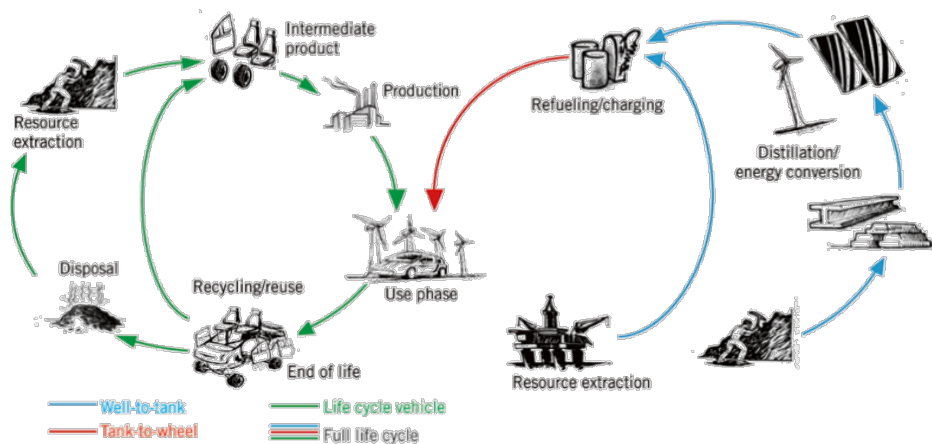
Intermediate product

Production

Resource extraction

Disposal

Recycling/reuse

Use phase

End of life

Refueling/charging

Distillation/ energy conversion

Resource extraction

Well-to-tank

Tank-to-wheel

Life cycle vehicle

Full life cycle